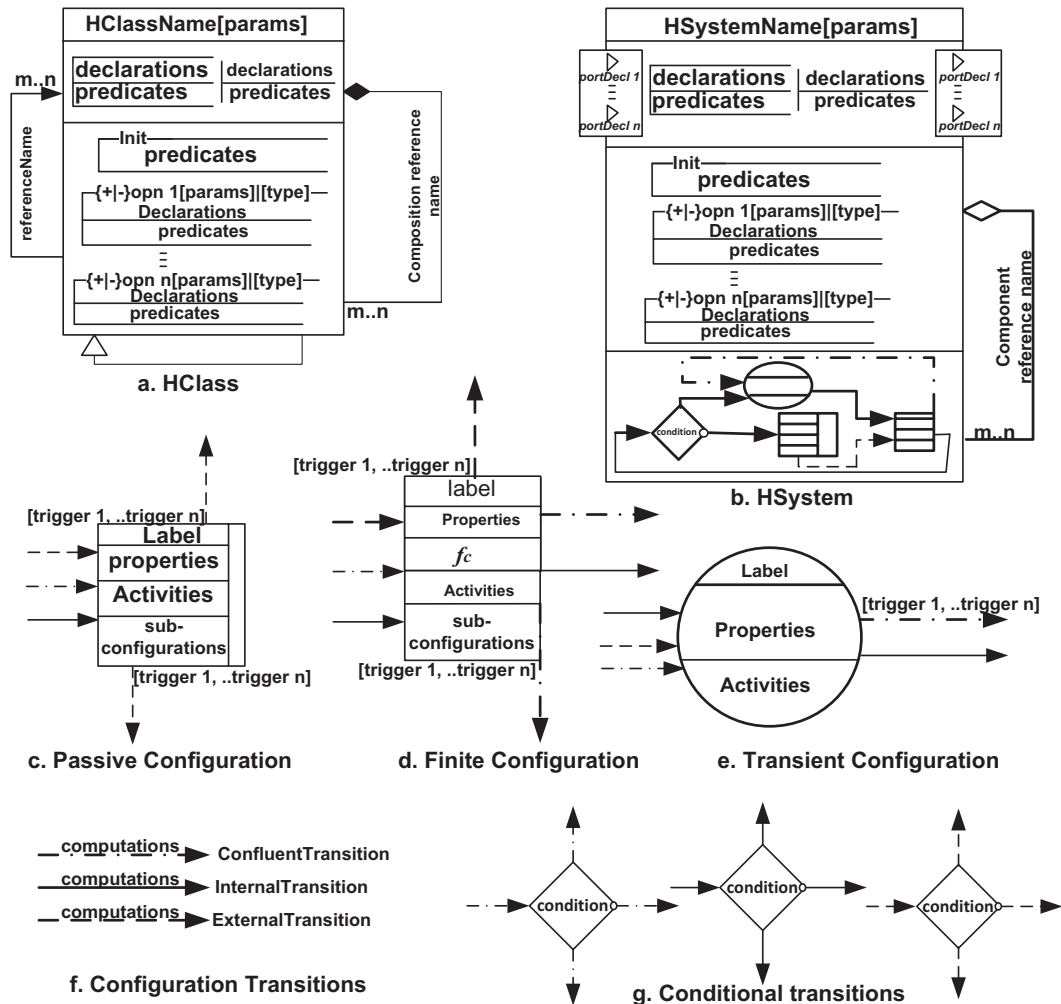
HClassName[params]

declarations | declarations
predicates | predicates

m..n

referenceName

Composition reference name

Init
predicates

{+|-}opn 1[params]|[type]
Declarations
predicates

{+|-}opn n[params]|[type]
Declarations
predicates

m..n

a. HClass

HSystemName[params]

portDecl 1
portDecl n

declarations | declarations
predicates | predicates

portDecl 1
portDecl n

Init
predicates

{+|-}opn 1[params]|[type]
Declarations
predicates

{+|-}opn n[params]|[type]
Declarations
predicates

Component reference name

condition

m..n

b. HSystem

[trigger 1, ..trigger n]
Label
properties
Activities
sub-configurations
[trigger 1, ..trigger n]

c. Passive Configuration

[trigger 1, ..trigger n]
label
Properties
$f_c$
Activities
sub-configurations
[trigger 1, ..trigger n]

d. Finite Configuration

Label
[trigger 1, ..trigger n]
Properties
Activities

e. Transient Configuration

computations ConfluentTransition
computations InternalTransition
computations ExternalTransition

f. Configuration Transitions

condition
condition
condition

g. Conditional transitions